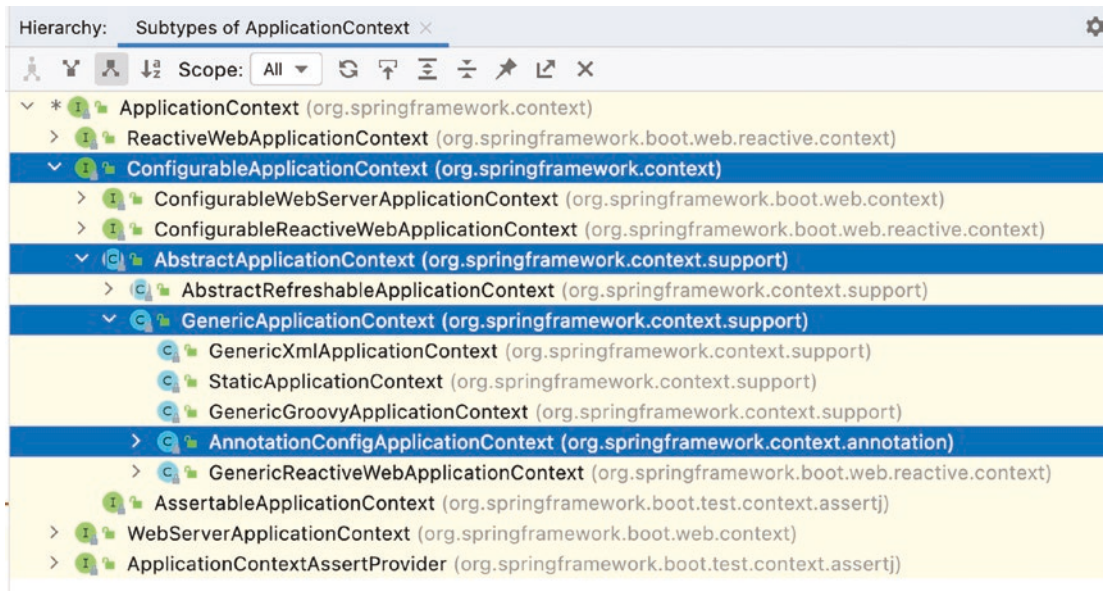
Hierarchy: Subtypes of ApplicationContext ×

Scope: All

ApplicationContext (org.springframework.context)
ReactiveWebApplicationContext (org.springframework.boot.web.reactive.context)
ConfigurableApplicationContext (org.springframework.context)
ConfigurableWebServerApplicationContext (org.springframework.boot.web.context)
ConfigurableReactiveWebApplicationContext (org.springframework.boot.web.reactive.context)
AbstractApplicationContext (org.springframework.context.support)
AbstractRefreshableApplicationContext (org.springframework.context.support)
GenericApplicationContext (org.springframework.context.support)
GenericXmlApplicationContext (org.springframework.context.support)
StaticApplicationContext (org.springframework.context.support)
GenericGroovyApplicationContext (org.springframework.context.support)
AnnotationConfigApplicationContext (org.springframework.context.annotation)
GenericReactiveWebApplicationContext (org.springframework.boot.web.reactive.context)
AssertableApplicationContext (org.springframework.boot.test.context.assertj)
WebServerApplicationContext (org.springframework.boot.web.context)
ApplicationContextAssertProvider (org.springframework.boot.test.context.assertj)